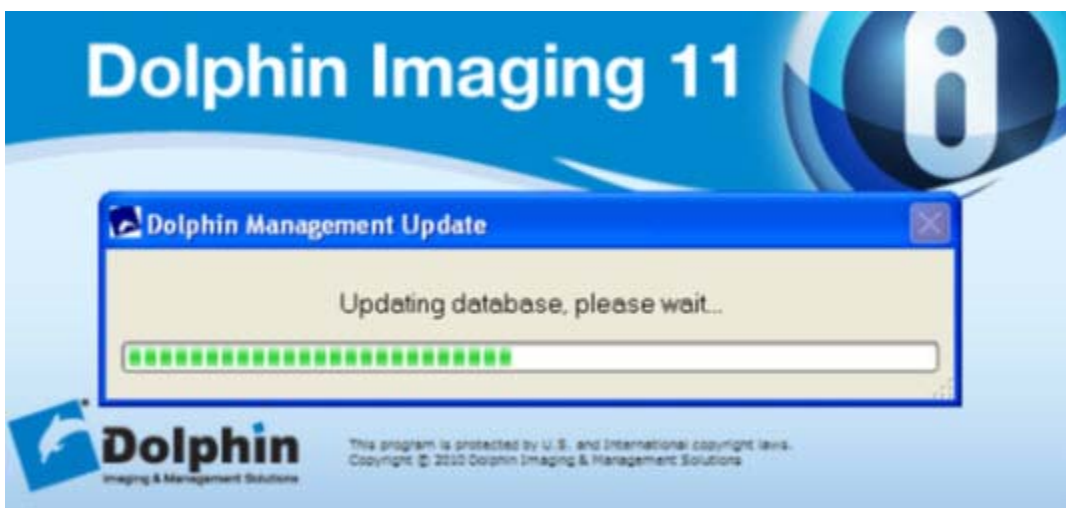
Dolphin Imaging 11

Dolphin Management Update

Updating database, please wait...

Dolphin
Imaging & Management Solutions

This program is protected by U.S. and International copyright laws.
Copyright © 2010 Dolphin Imaging & Management Solutions